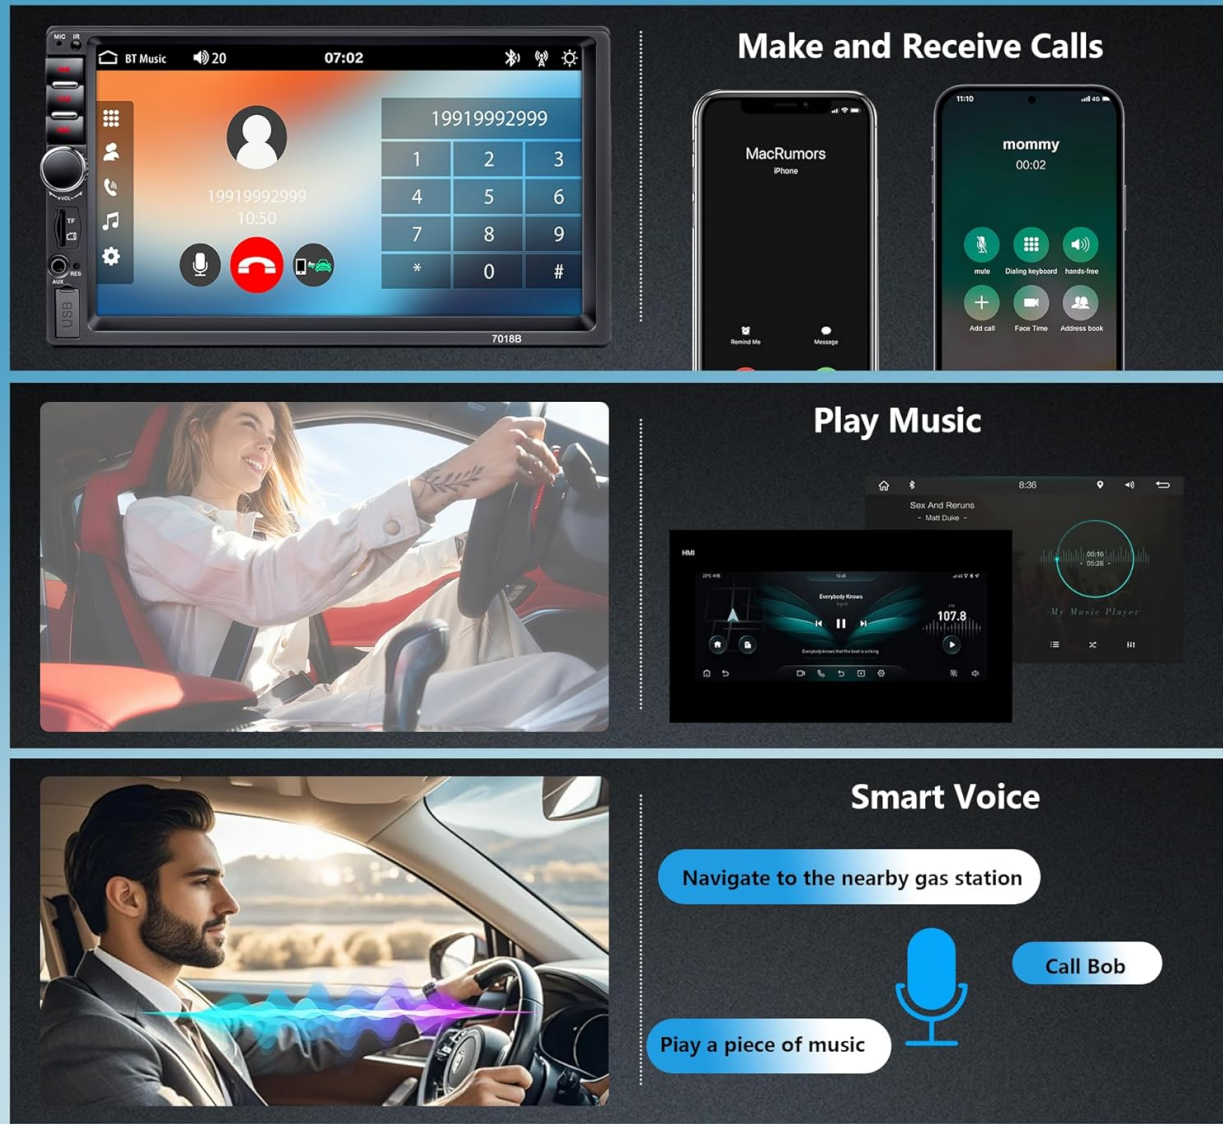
MIC IR

BT Music 20 07:02

19919992999

10:50

19919992999

| 1 | 2 | 3 |
|---|---|---|
| 4 | 5 | 6 |
| 7 | 8 | 9 |
| * | 0 | # |

TF

RES

AUX

USB

7018B

Make and Receive Calls

MacRumors
iPhone

Remind Me
Message

11:10

mommy
00:02

mute
Dialing keyboard
hands-free
Add call
Face Time
Address book

Play Music

8:36

Sex And Reruns
- Matt Duke -

00:16
05:28

My Music Player

HMI

Everybody Knows

107.8

Smart Voice

Navigate to the nearby gas station

Call Bob

Play a piece of music